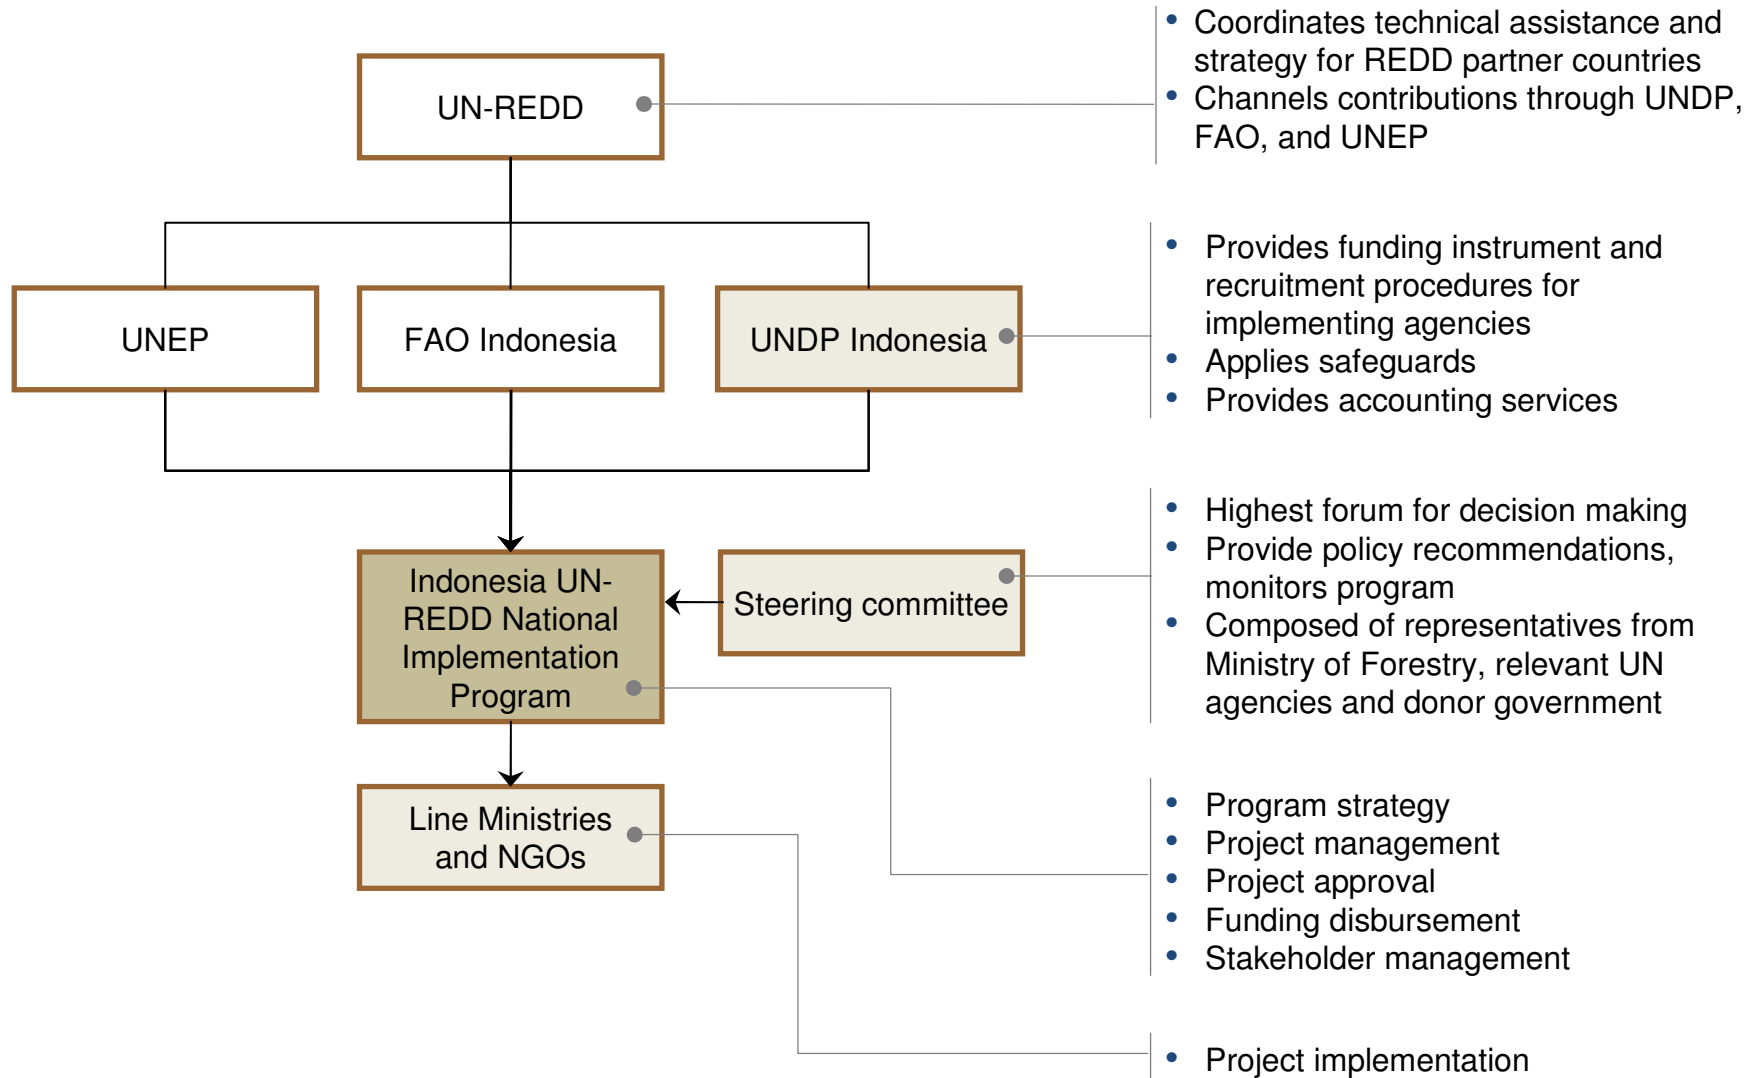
UN-REDD

- Coordinates technical assistance and strategy for REDD partner countries
- Channels contributions through UNDP, FAO, and UNEP

UNEP

FAO Indonesia

UNDP Indonesia

- Provides funding instrument and recruitment procedures for implementing agencies
- Applies safeguards
- Provides accounting services

Indonesia UN-REDD National Implementation Program

Steering committee

- Highest forum for decision making
- Provide policy recommendations, monitors program
- Composed of representatives from Ministry of Forestry, relevant UN agencies and donor government

- Program strategy
- Project management
- Project approval
- Funding disbursement
- Stakeholder management

Line Ministries and NGOs

- Project implementation